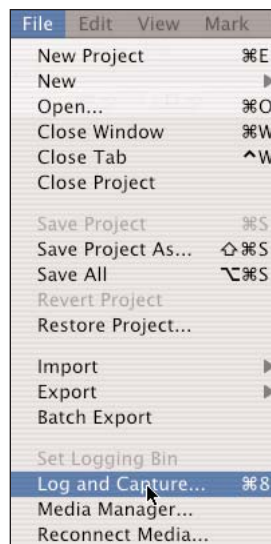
File Edit View Mark

New Project ⌘E
New
Open... ⌘O
Close Window ⌘W
Close Tab ^W
Close Project

Save Project ⌘S
Save Project As... ⇧⌘S
Save All ⌥⌘S
Revert Project
Restore Project...

Import
Export
Batch Export

Set Logging Bin
Log and Capture... ⌘8
Media Manager...
Reconnect Media...